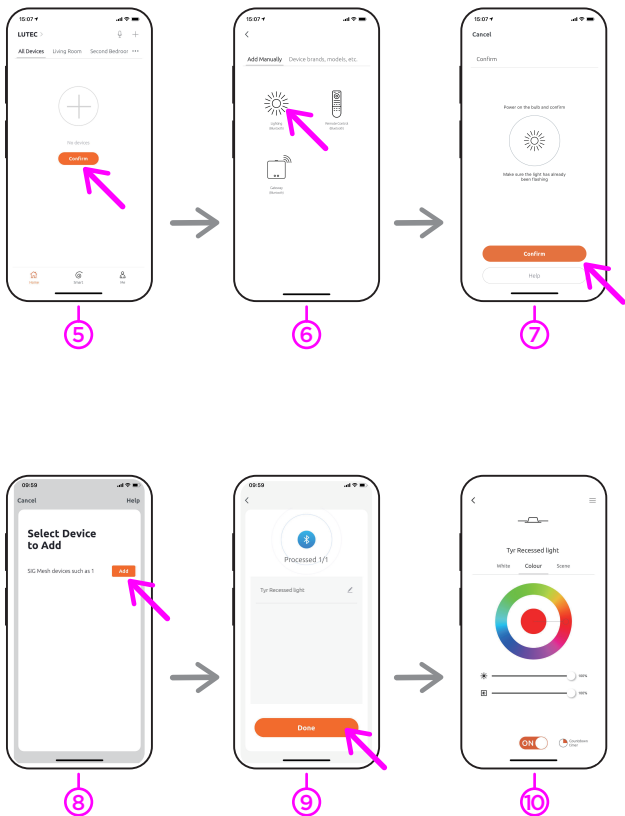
15:07
LUTEC
All Devices Living Room Second Bedroom •••
No devices
Confirm
Home Smart Me

15:07
Add Manually Device brands, models, etc.
Lighting (Bluetooth)
Remote Control (Bluetooth)
Gateway (Bluetooth)

15:07
Cancel
Confirm
Power on the bulb and confirm
Make sure the light has already been flashing
Confirm
Help

5
6
7

09:59
Cancel Help
Select Device to Add
SIG Mesh devices such as 1 Add

09:59
Processed 1/1
Tyr Recessed light
Done

Tyr Recessed light
White Colour Scene
100%
100%
ON
Countdown timer

8
9
10